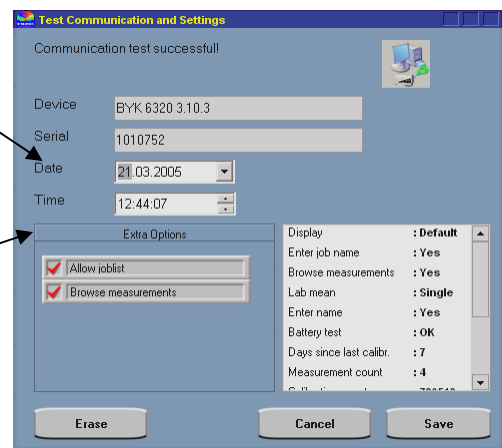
Test Communication and Settings

Communication test successfull!

Device BYK 6320 3.10.3

Serial 1010752

Date 21.03.2005

Time 12:44:07

Extra Options

Allow joblist

Browse measurements

| | |
|---|---|
| Display | : Default |
| Enter job name | : Yes |
| Browse measurements | : Yes |
| Lab mean | : Single |
| Enter name | : Yes |
| Battery test | : OK |
| Days since last calibr. | : 7 |
| Measurement count | : 4 |
| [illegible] | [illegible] |

Erase

Cancel

Save